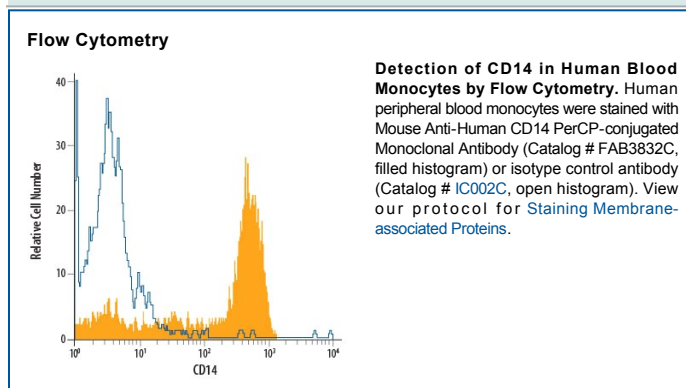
Flow Cytometry

40
30
20
10
0
Relative Cell Number
$10^0$ $10^1$ $10^2$ $10^3$ $10^4$
CD14

**Detection of CD14 in Human Blood Monocytes by Flow Cytometry.** Human peripheral blood monocytes were stained with Mouse Anti-Human CD14 PerCP-conjugated Monoclonal Antibody (Catalog # FAB3832C, filled histogram) or isotype control antibody (Catalog # IC002C, open histogram). View our protocol for Staining Membrane-associated Proteins.